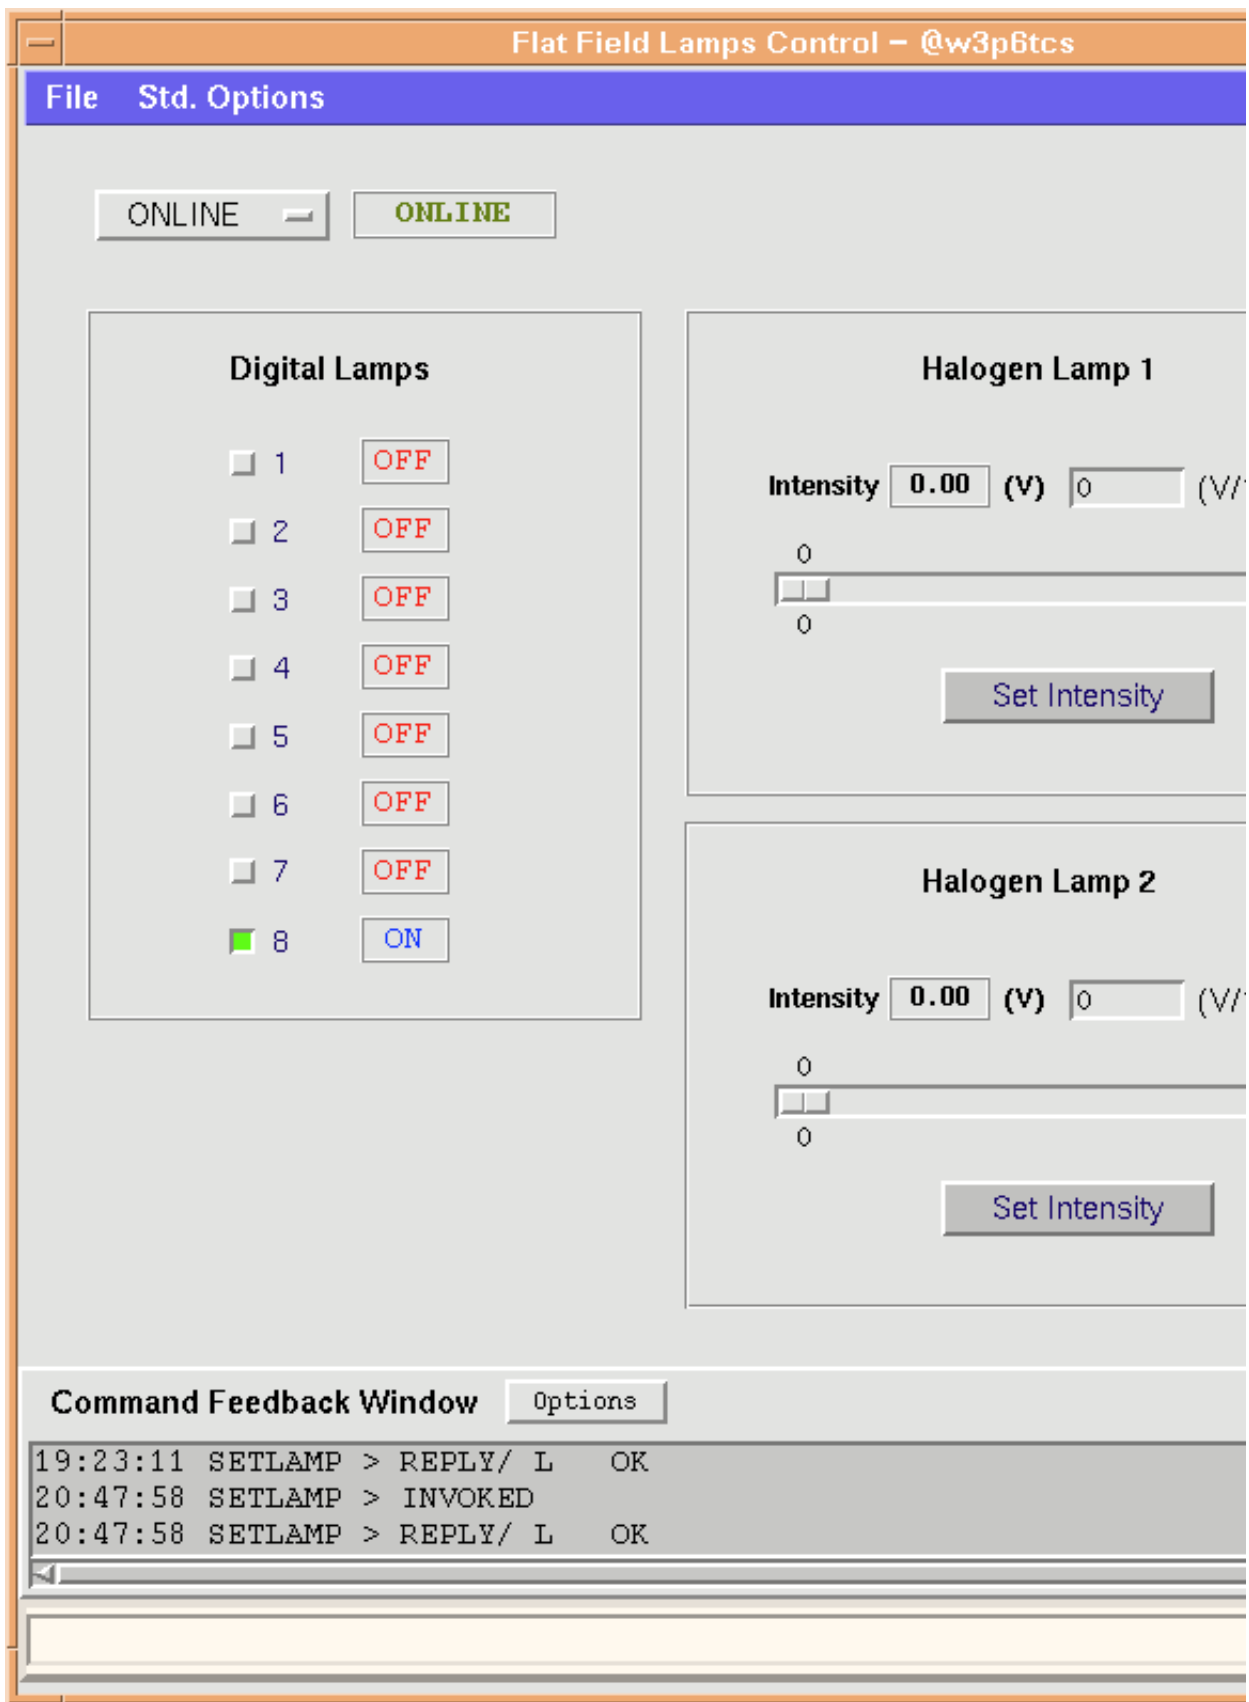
Flat Field Lamps Control – @w3p6tcs

File Std. Options

ONLINE

ONLINE

Digital Lamps

1 OFF
2 OFF
3 OFF
4 OFF
5 OFF
6 OFF
7 OFF
8 ON

Halogen Lamp 1

Intensity 0.00 (V) 0 (V/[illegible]

0

0

Set Intensity

Halogen Lamp 2

Intensity 0.00 (V) 0 (V/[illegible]

0

0

Set Intensity

Command Feedback Window Options

19:23:11 SETLAMP > REPLY/ L OK
20:47:58 SETLAMP > INVOKED
20:47:58 SETLAMP > REPLY/ L OK